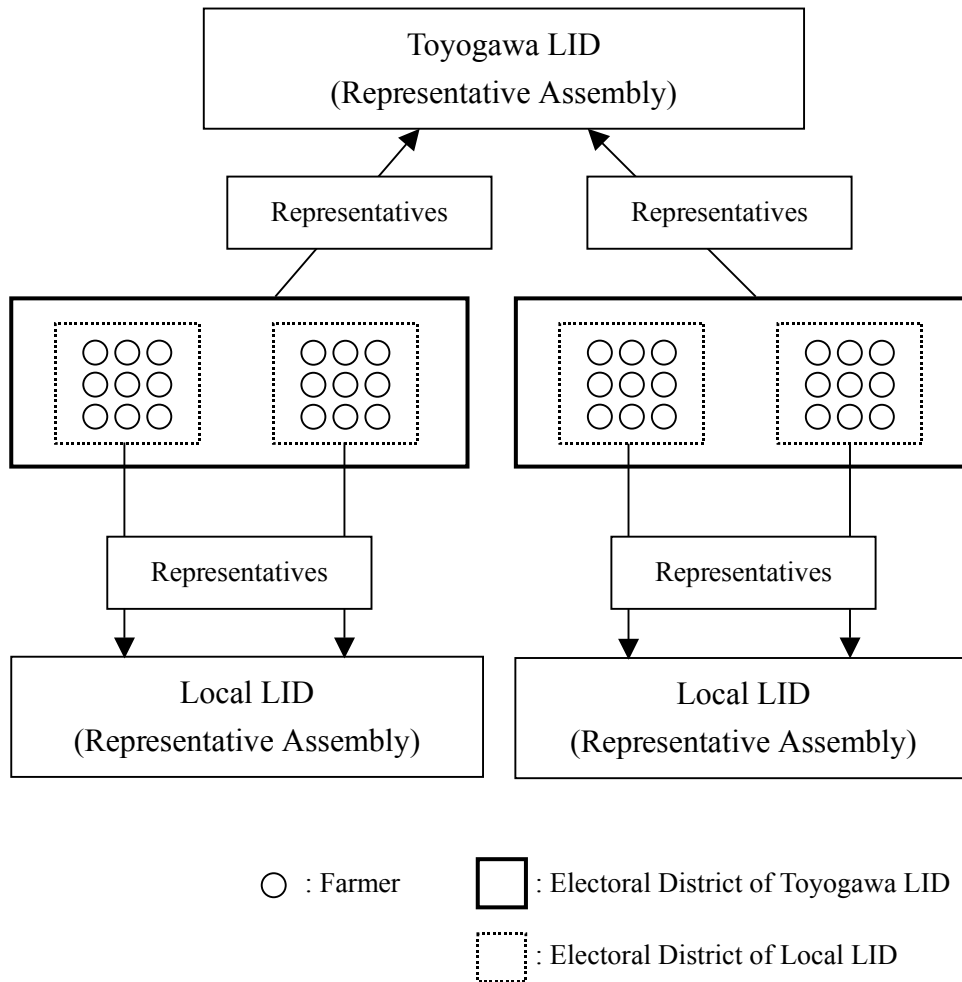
Toyogawa LID
(Representative Assembly)

Representatives

Representatives

Representatives

Representatives

Local LID
(Representative Assembly)

Local LID
(Representative Assembly)

: Farmer

: Electoral District of Toyogawa LID

: Electoral District of Local LID